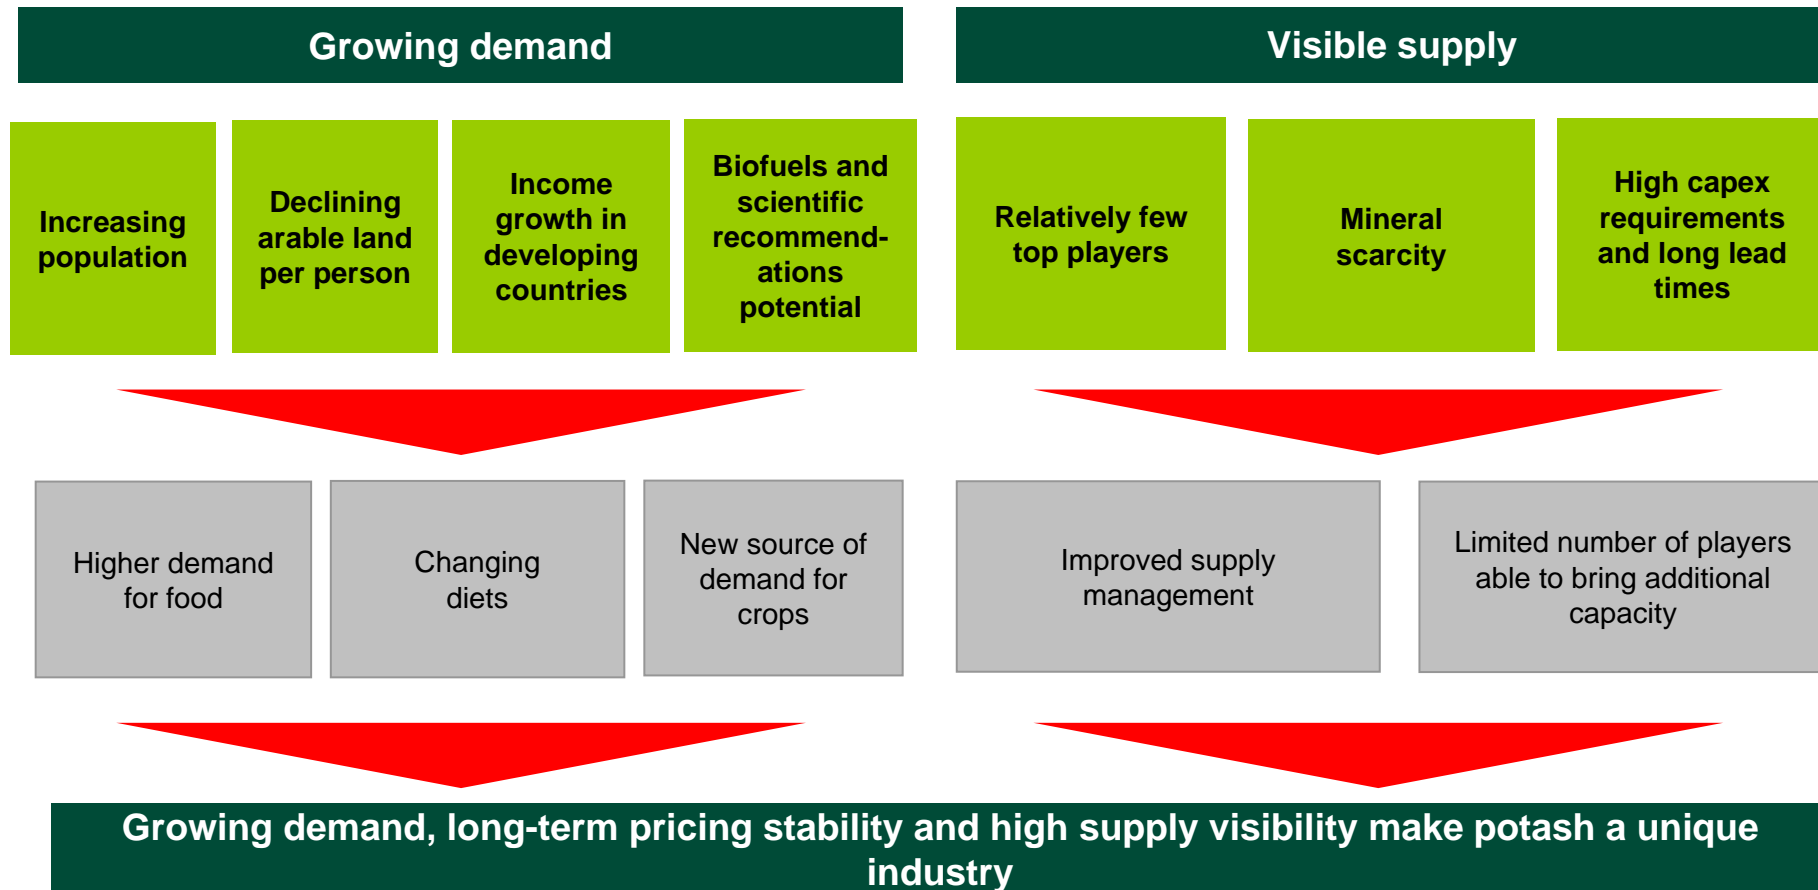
Growing demand

Visible supply

Increasing population

Declining arable land per person

Income growth in developing countries

Biofuels and scientific recommendations potential

Relatively few top players

Mineral scarcity

High capex requirements and long lead times

Higher demand for food

Changing diets

New source of demand for crops

Improved supply management

Limited number of players able to bring additional capacity

Growing demand, long-term pricing stability and high supply visibility make potash a unique industry